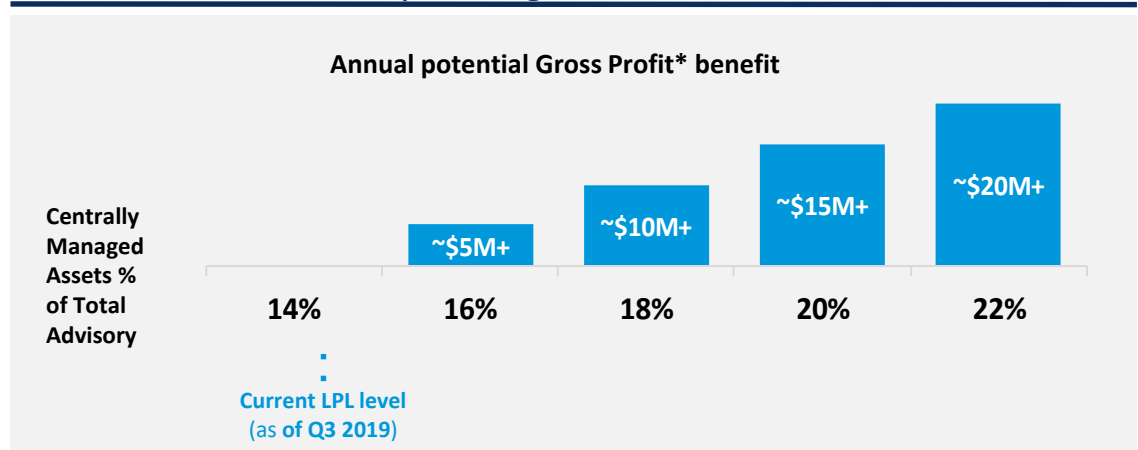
Annual potential Gross Profit* benefit

Centrally Managed Assets % of Total Advisory

| 14% | 16% | 18% | 20% | 22% |
|---|---|---|---|---|
| | ~$5M+ | ~$10M+ | ~$15M+ | ~$20M+ |

Current LPL level (as of Q3 2019)